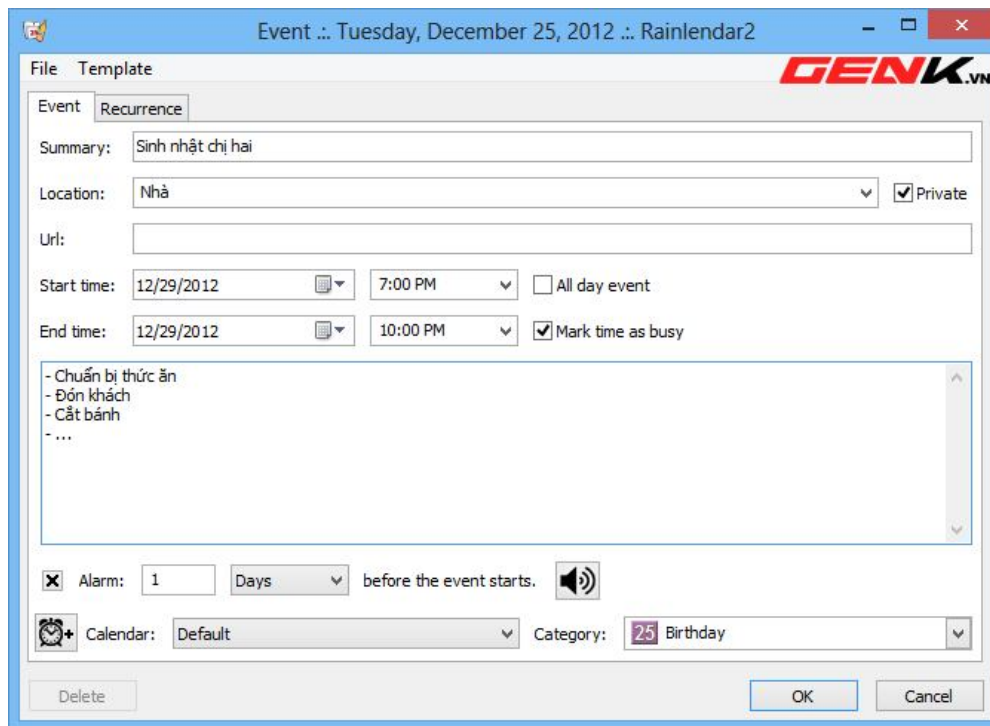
Event .:. Tuesday, December 25, 2012 .:. Rainlendar2

File Template

GENK.VN

Event Recurrence

Summary: Sinh nhật chị hai

Location: Nhà

Private

Url:

Start time: 12/29/2012 7:00 PM All day event

End time: 12/29/2012 10:00 PM Mark time as busy

- Chuẩn bị thức ăn
- Đón khách
- Cắt bánh
- ...

Alarm: 1 Days before the event starts.

Calendar: Default Category: 25 Birthday

Delete OK Cancel